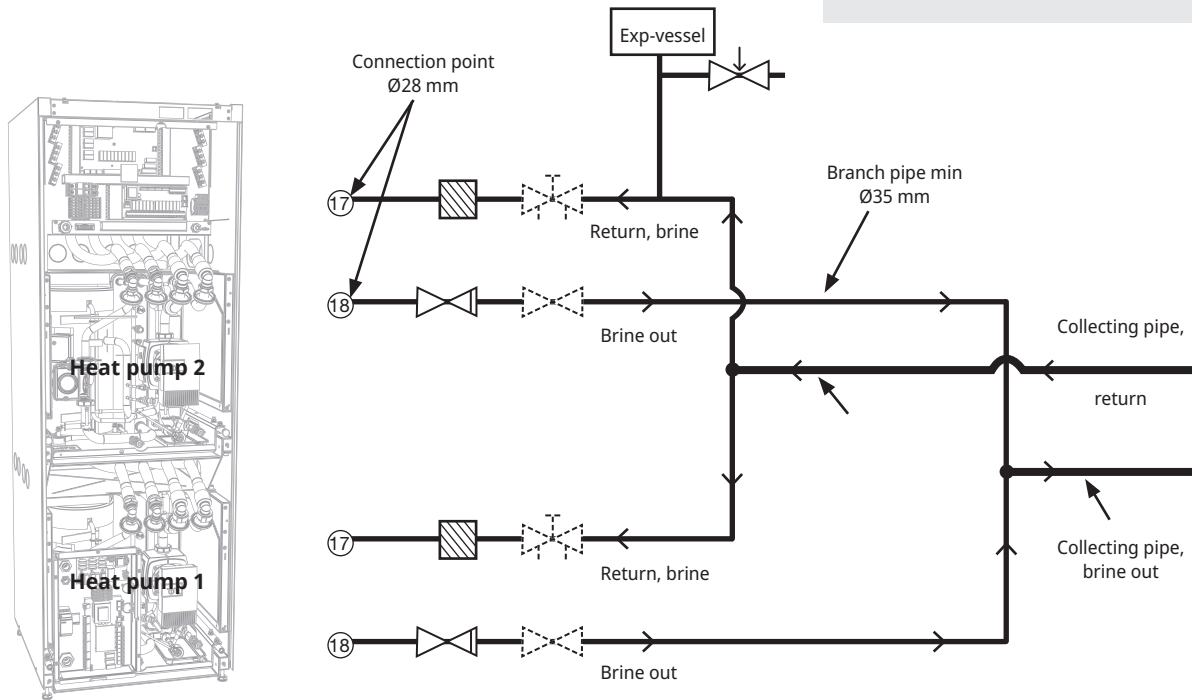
Exp-vessel

Connection point
Ø28 mm

Branch pipe min
Ø35 mm

17

Return, brine

18

Brine out

Collecting pipe,

return

Heat pump 2

Collecting pipe,
brine out

17

Return, brine

Heat pump 1

18

Brine out